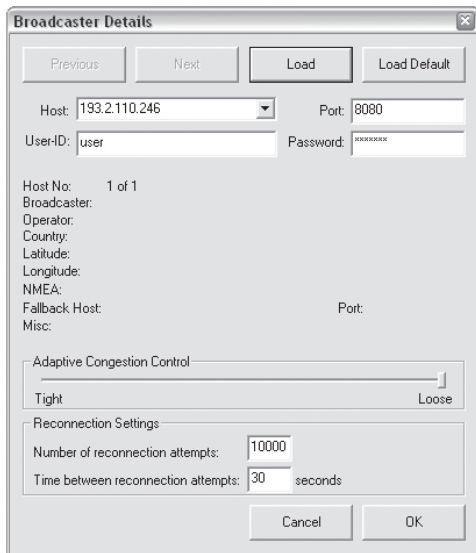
Broadcaster Details

Previous Next Load Load Default

Host: 193.2.110.246

Port: 8080

User-ID: user

Password: *******

Host No: 1 of 1
Broadcaster:
Operator:
Country:
Latitude:
Longitude:
NMEA:
Fallback Host:
Port:
Misc:

Adaptive Congestion Control

Tight Loose

Reconnection Settings

Number of reconnection attempts: 10000

Time between reconnection attempts: 30 seconds

Cancel OK